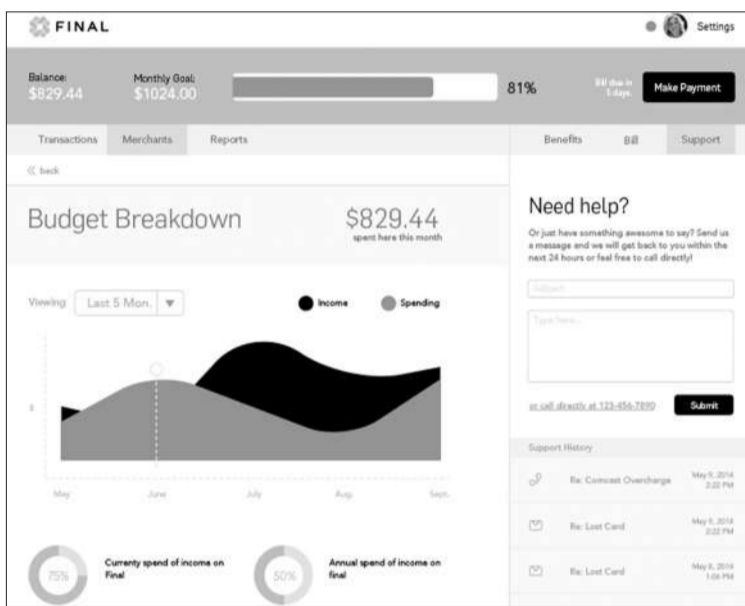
FINAL

Settings

Balance: $829.44

Monthly Goal: $1024.00

81%

Bill due in 5 days

Make Payment

Transactions Merchants Reports

Benefits Bill Support

« back

Budget Breakdown

$829.44
spent here this month

Viewing Last 5 Mon.

Income Spending

$

May June July Aug Sept

75% Currenty spend of income on Final

50% Annual spend of income on final

Need help?

Or just have something awesome to say? Send us a message and we will get back to you within the next 24 hours or feel free to call directly!

Subject

Type here...

or call directly at 123-456-7890

Submit

Support History

Re: Comcast Overcharge May 9, 2014 2:22 PM

Re: Lost Card May 8, 2014 2:22 PM

Re: Lost Card May 8, 2014 1:05 PM